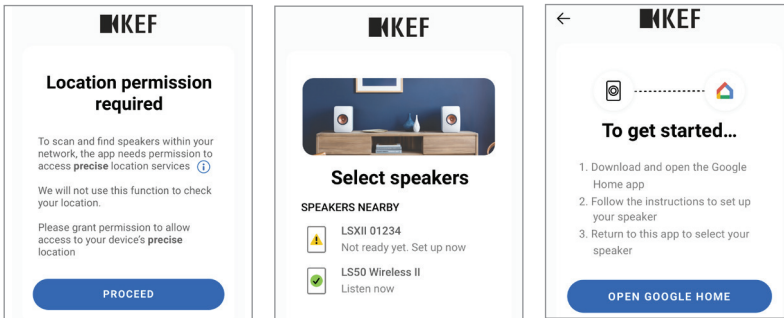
KEF

Location permission required

To scan and find speakers within your network, the app needs permission to access **precise** location services (i)

We will not use this function to check your location.

Please grant permission to allow access to your device's **precise** location

PROCEED

KEF

Select speakers

SPEAKERS NEARBY

LSXII 01234
Not ready yet. Set up now

LS50 Wireless II
Listen now

←
KEF

To get started...

1. Download and open the Google Home app
2. Follow the instructions to set up your speaker
3. Return to this app to select your speaker

OPEN GOOGLE HOME